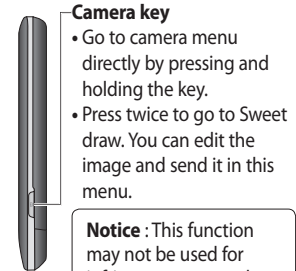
Camera key
• Go to camera menu directly by pressing and holding the key.
• Press twice to go to Sweet draw. You can edit the image and send it in this menu.

Notice : This function may not be used for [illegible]